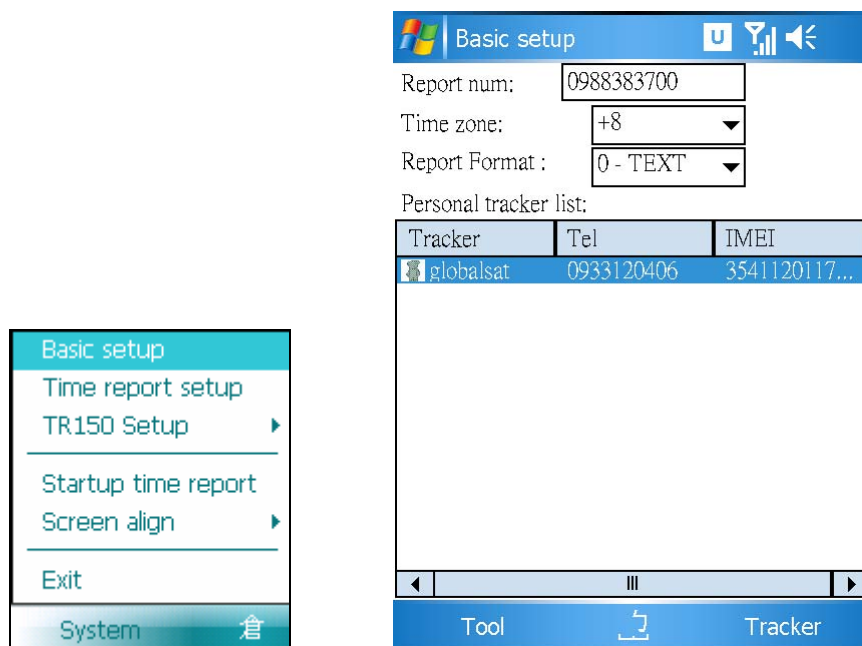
Basic setup
Time report setup
TR150 Setup
Startup time report
Screen align
Exit
System

Basic setup

Report num: 0988383700
Time zone: +8
Report Format : 0 - TEXT
Personal tracker list:

| Tracker | Tel | IMEI |
|---|---|---|
| globalsat | 0933120406 | 3541120117... |

Tool
Tracker